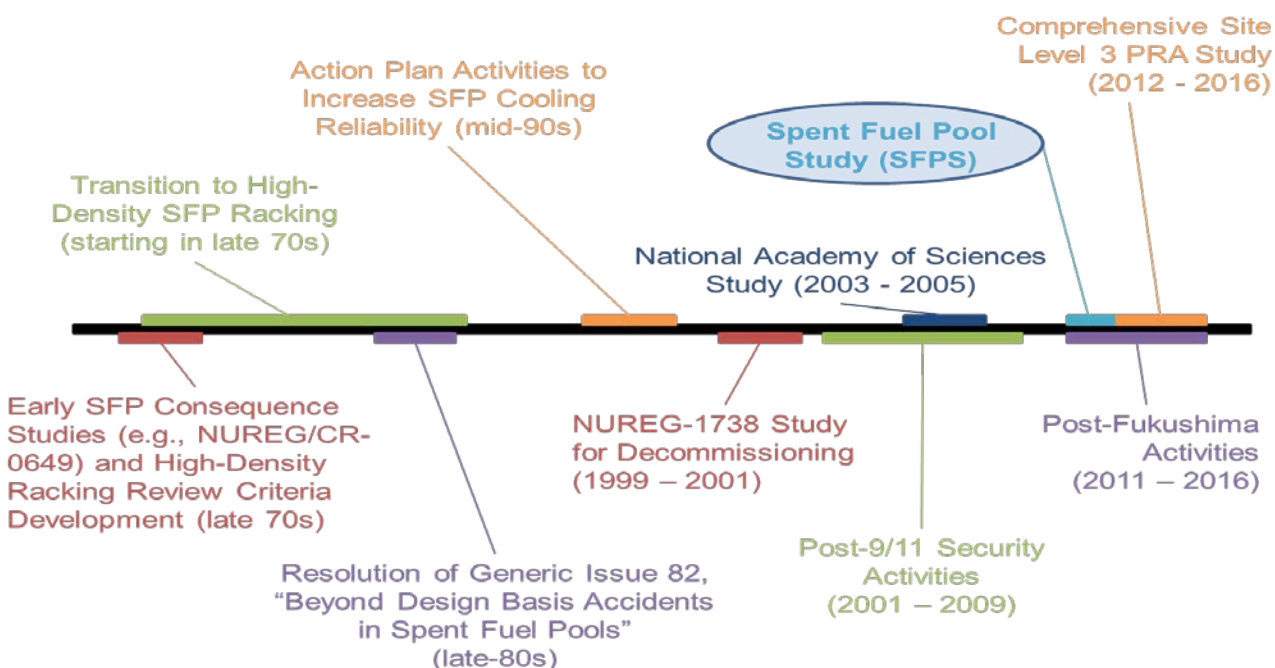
Comprehensive Site Level 3 PRA Study (2012 - 2016)

Action Plan Activities to Increase SFP Cooling Reliability (mid-90s)

Spent Fuel Pool Study (SFPS)

Transition to High-Density SFP Racking (starting in late 70s)

National Academy of Sciences Study (2003 - 2005)

Early SFP Consequence Studies (e.g., NUREG/CR-0649) and High-Density Racking Review Criteria Development (late 70s)

NUREG-1738 Study for Decommissioning (1999 – 2001)

Post-Fukushima Activities (2011 – 2016)

Post-9/11 Security Activities (2001 – 2009)

Resolution of Generic Issue 82, “Beyond Design Basis Accidents in Spent Fuel Pools” (late-80s)